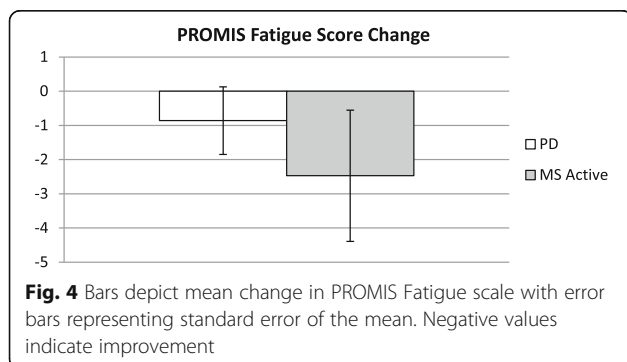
PROMIS Fatigue Score Change

1
0
-1
-2
-3
-4
-5

PD
MS Active

**Fig. 4** Bars depict mean change in PROMIS Fatigue scale with error bars representing standard error of the mean. Negative values indicate improvement